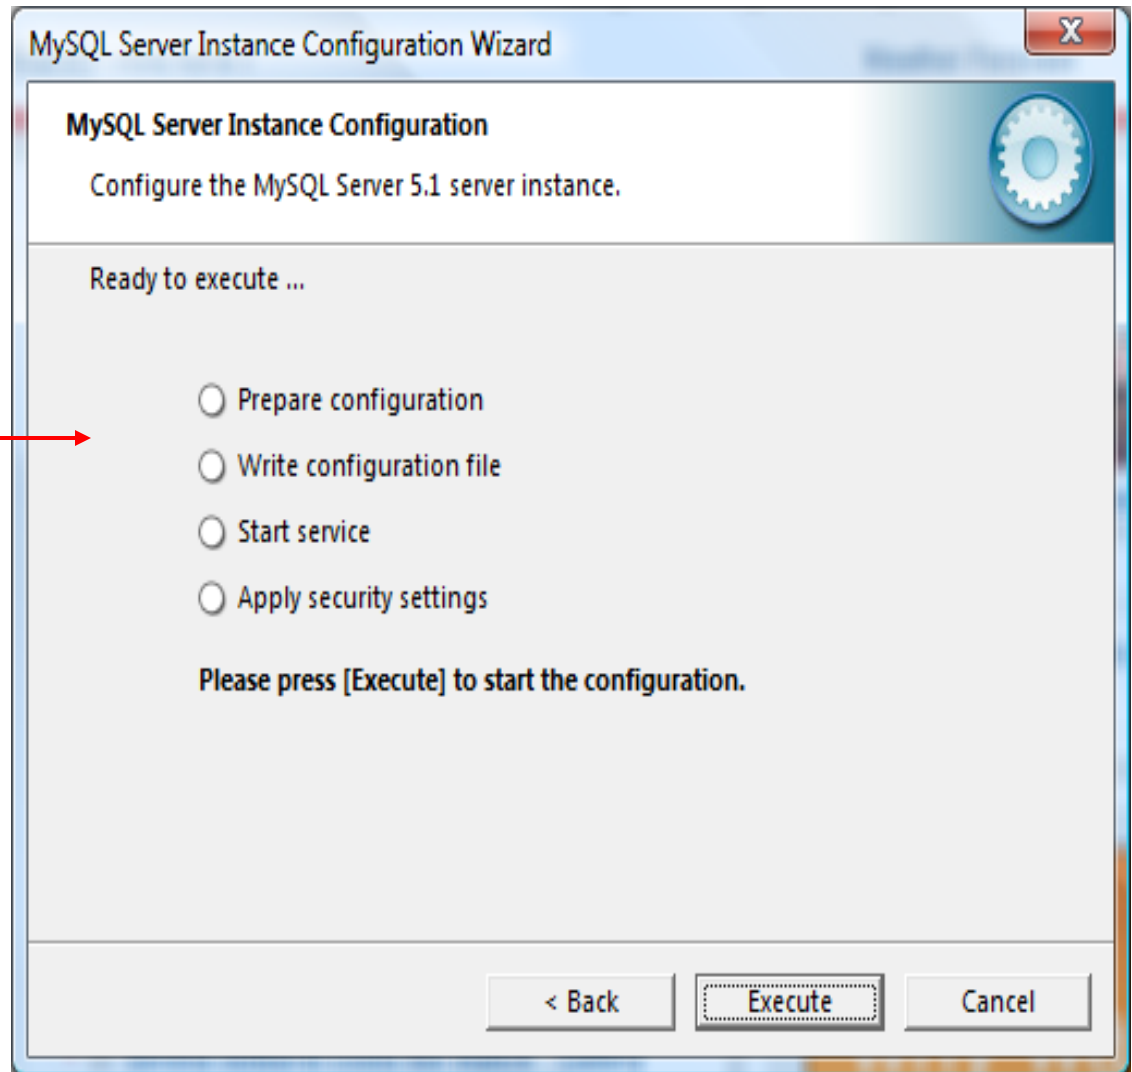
MySQL Server Instance Configuration Wizard

X

MySQL Server Instance Configuration

Configure the MySQL Server 5.1 server instance.

Ready to execute ...

Prepare configuration

Write configuration file

Start service

Apply security settings

Please press [Execute] to start the configuration.

< Back

Execute

Cancel